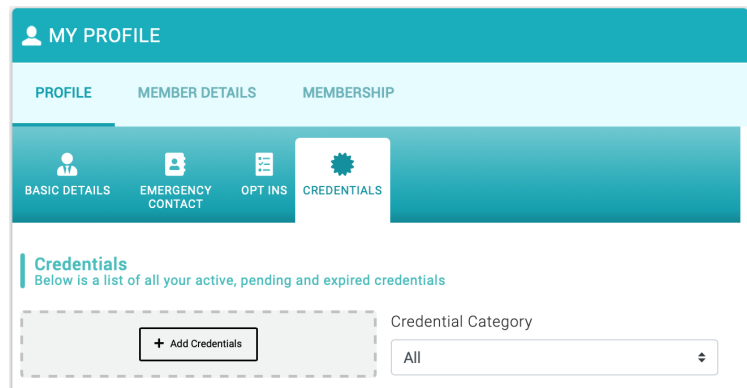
MY PROFILE

PROFILE
MEMBER DETAILS
MEMBERSHIP

BASIC DETAILS
EMERGENCY CONTACT
OPT INS
CREDENTIALS

Credentials
Below is a list of all your active, pending and expired credentials

+ Add Credentials

Credential Category
All